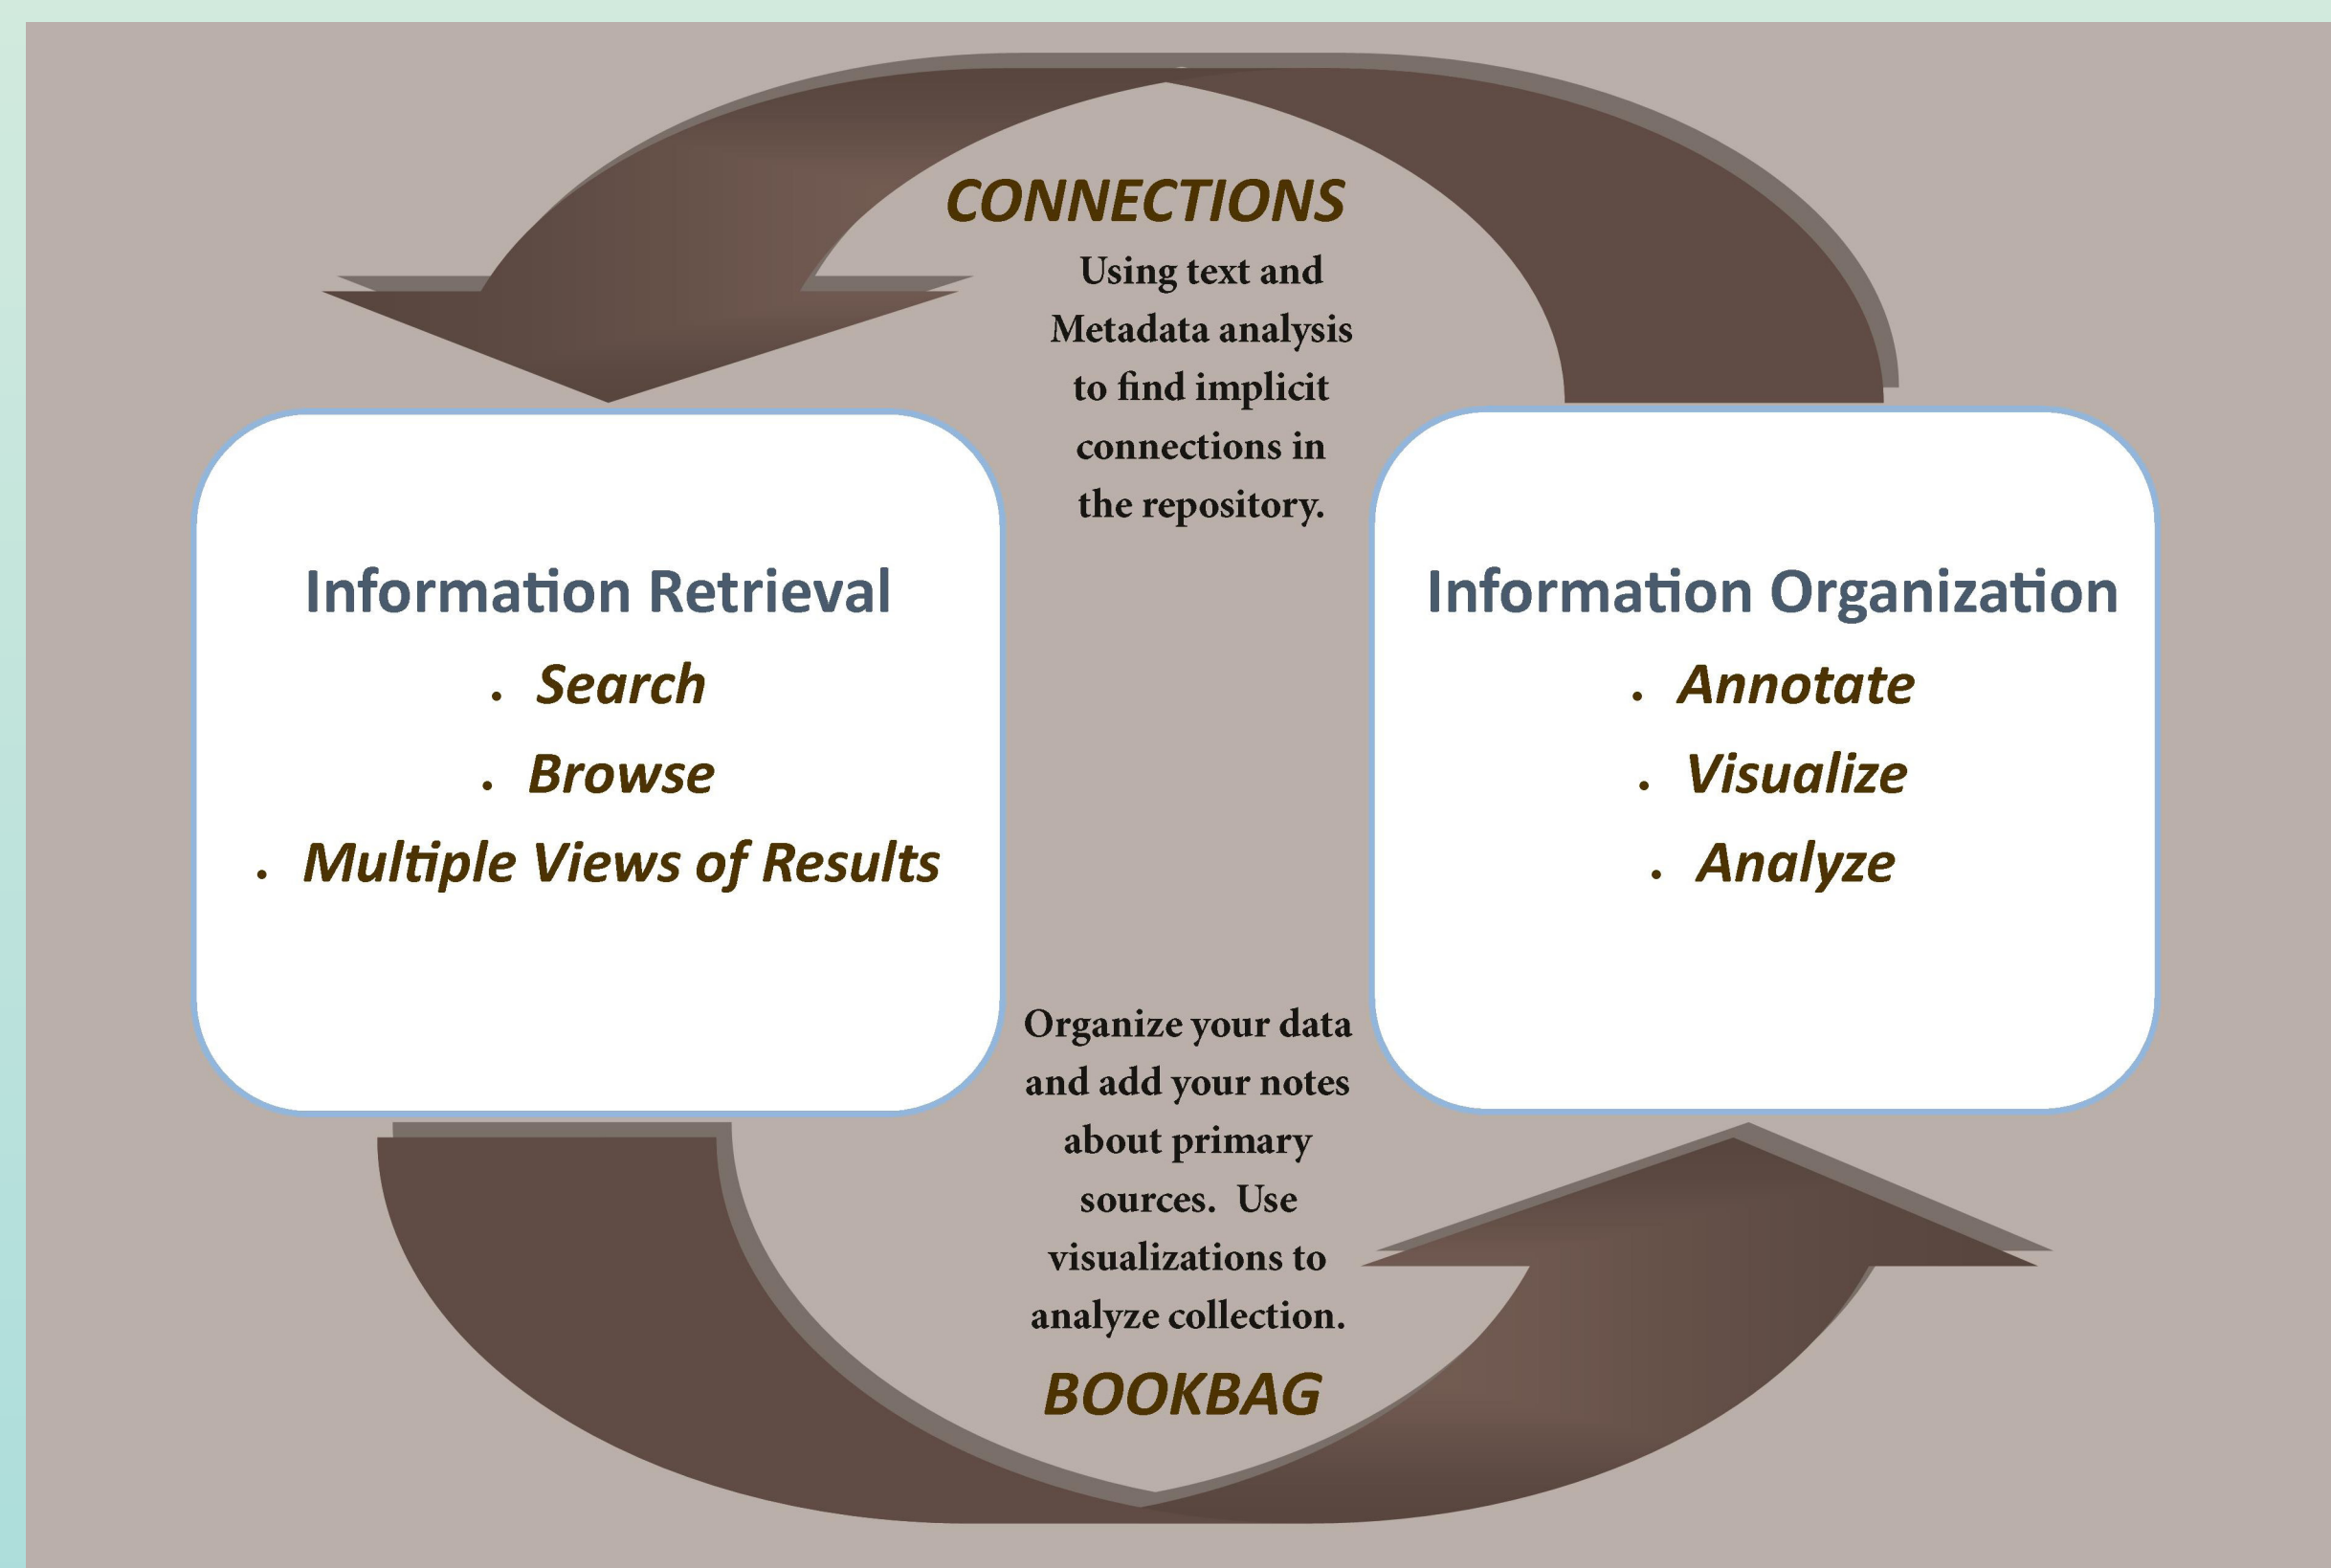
CONNECTIONS

Using text and Metadata analysis to find implicit connections in the repository.

Information Retrieval

- Search
- Browse
- Multiple Views of Results

Information Organization

- Annotate
- Visualize
- Analyze

Organize your data and add your notes about primary sources. Use visualizations to analyze collection.

BOOKBAG